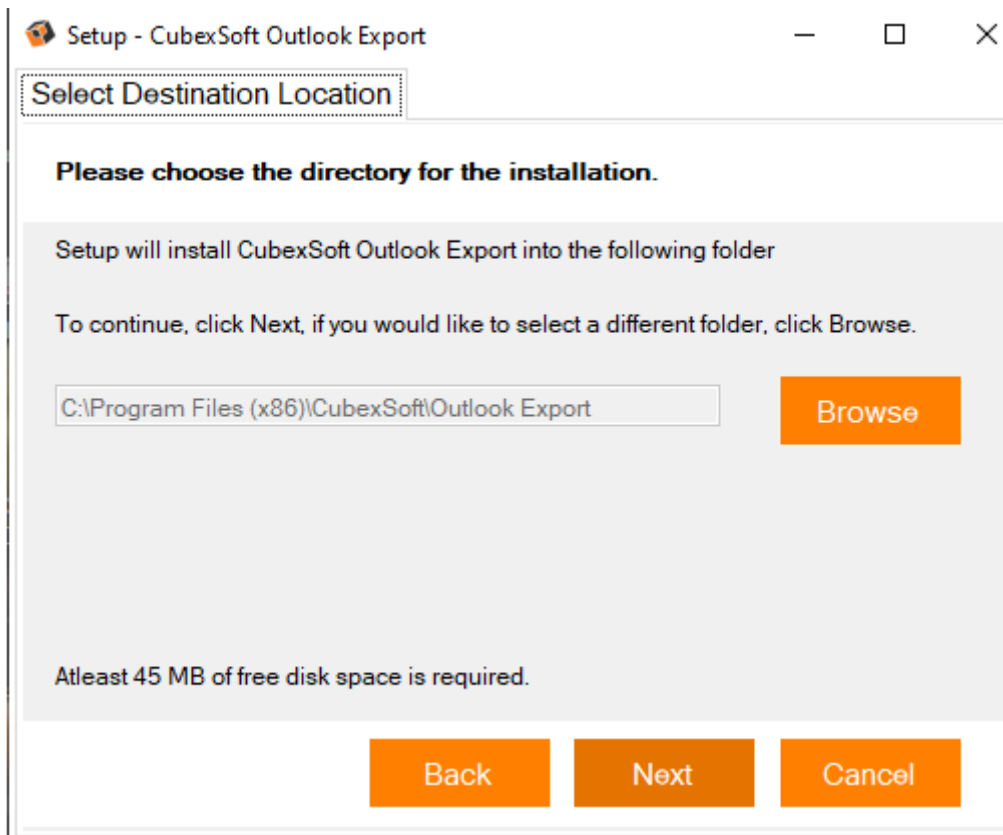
Setup - CubexSoft Outlook Export

Select Destination Location

Please choose the directory for the installation.

Setup will install CubexSoft Outlook Export into the following folder

To continue, click Next, if you would like to select a different folder, click Browse.

C:\Program Files (x86)\CubexSoft\Outlook Export

Browse

Atleast 45 MB of free disk space is required.

Back

Next

Cancel